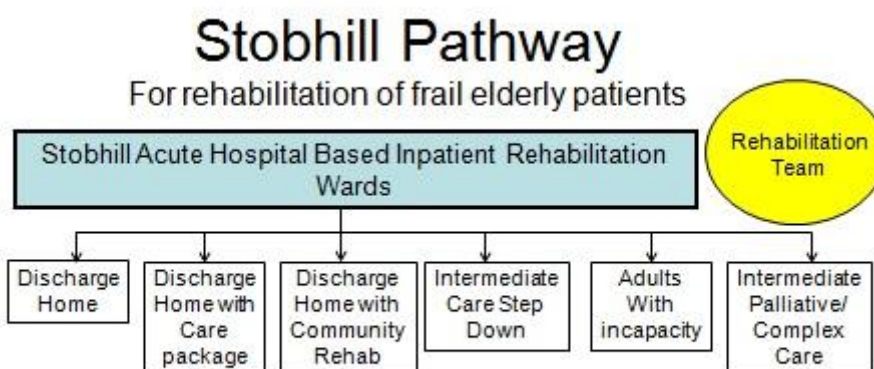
Stobhill Pathway

For rehabilitation of frail elderly patients

Stobhill Acute Hospital Based Inpatient Rehabilitation Wards

Rehabilitation Team

Discharge Home

Discharge Home with Care package

Discharge Home with Community Rehab

Intermediate Care Step Down

Adults With incapacity

Intermediate Palliative/ Complex Care